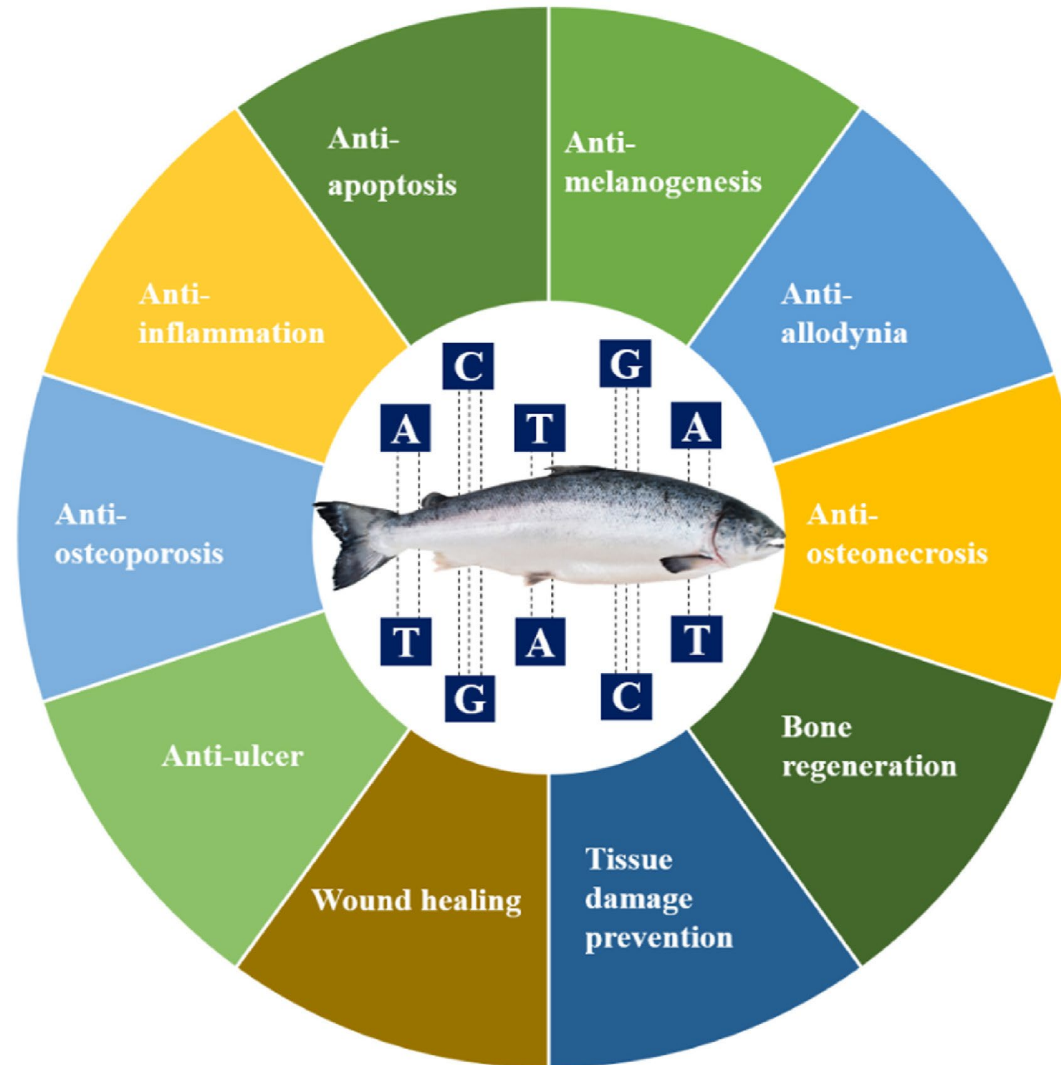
Anti-apoptosis

Anti-melanogenesis

Anti-allodynia

Anti-osteonecrosis

Bone regeneration

Tissue damage prevention

Wound healing

Anti-ulcer

Anti-osteoporosis

Anti-inflammation

C G
A T A
T A T
G C